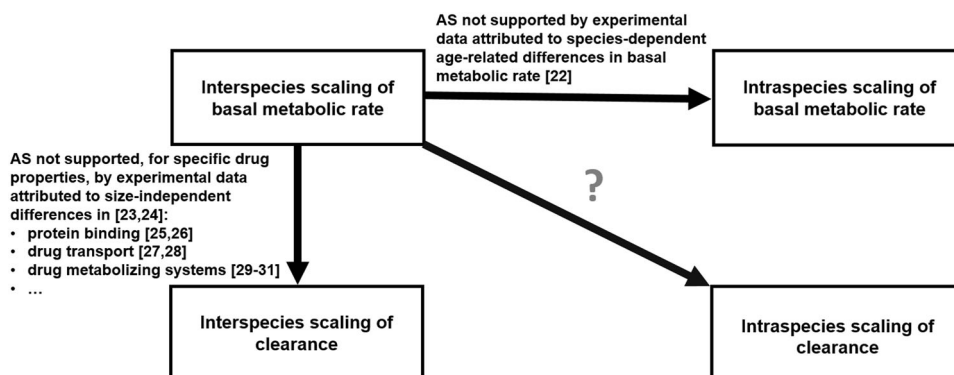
AS not supported by experimental data attributed to species-dependent age-related differences in basal metabolic rate [22]

Interspecies scaling of basal metabolic rate

Intraspecies scaling of basal metabolic rate

AS not supported, for specific drug properties, by experimental data attributed to size-independent differences in [23,24]:
• protein binding [25,26]
• drug transport [27,28]
• drug metabolizing systems [29-31]
• …

?

Interspecies scaling of clearance

Intraspecies scaling of clearance